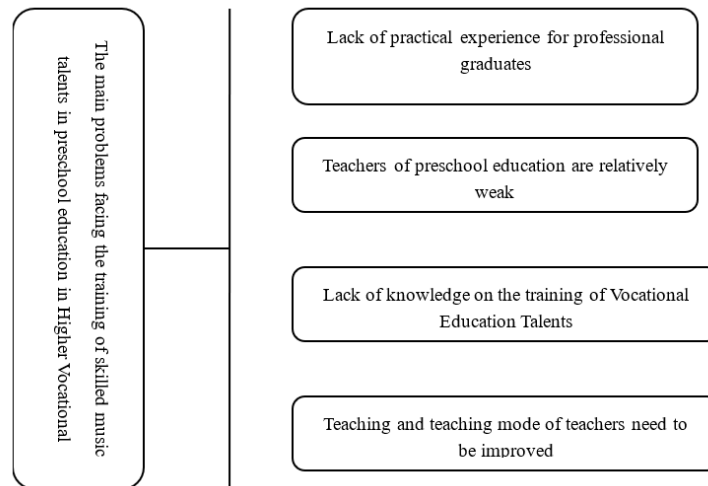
The main problems facing the training of skilled music talents in preschool education in Higher Vocational

Lack of practical experience for professional graduates

Teachers of preschool education are relatively weak

Lack of knowledge on the training of Vocational Education Talents

Teaching and teaching mode of teachers need to be improved